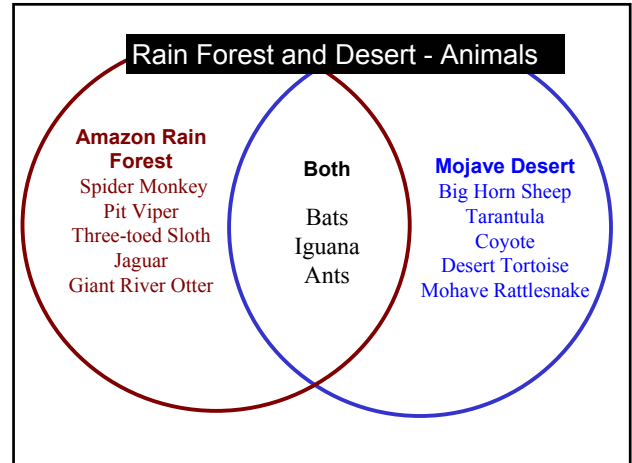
Rain Forest and Desert - Animals

Amazon Rain Forest
Spider Monkey
Pit Viper
Three-toed Sloth
Jaguar
Giant River Otter

Both
Bats
Iguana
Ants

Mojave Desert
Big Horn Sheep
Tarantula
Coyote
Desert Tortoise
Mohave Rattlesnake